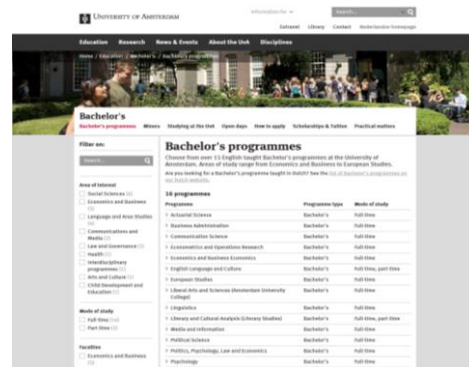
University of Amsterdam

Information for

Search...

Extranet Library Contact Nederlandse homepage

Education Research News & Events About the UvA Disciplines

Home / Education / Bachelor's / Bachelor's programmes

Bachelor's

Bachelor's programmes Minors Studying at the UvA Open days How to apply Scholarships & Tuition Practical matters

Filter on:

Search...

Area of interest
Social Sciences
Economics and Business
Language and Area Studies
Communications and Media
Law and Governance
Health
Interdisciplinary programmes
Arts and Culture
Child Development and Education

Mode of study
Full time
Part time

Faculties
Economics and Business

Bachelor's programmes

Choose from over 11 English taught Bachelor's programmes at the University of Amsterdam. Areas of study range from Economics and Business to European Studies.

Are you looking for a Bachelor's programme taught in Dutch? See the list of Bachelor's programmes on our Dutch website.

16 programmes

| Programme | Programme type | Mode of study |
|---|---|---|
| Actuarial Science | Bachelor's | Full time |
| Business Administration | Bachelor's | Full time |
| Communication Science | Bachelor's | Full time |
| Econometrics and Operations Research | Bachelor's | Full time |
| Economics and Business Economics | Bachelor's | Full time |
| English Language and Culture | Bachelor's | Full time, part time |
| European Studies | Bachelor's | Full time |
| Liberal Arts and Sciences (Amsterdam University College) | Bachelor's | Full time |
| Linguistics | Bachelor's | Full time |
| Literary and Cultural Analysis (Literary Studies) | Bachelor's | Full time, part time |
| Media and Information | Bachelor's | Full time |
| Political Science | Bachelor's | Full time |
| Politics, Psychology, Law and Economics | Bachelor's | Full time |
| Psychology | Bachelor's | Full time |